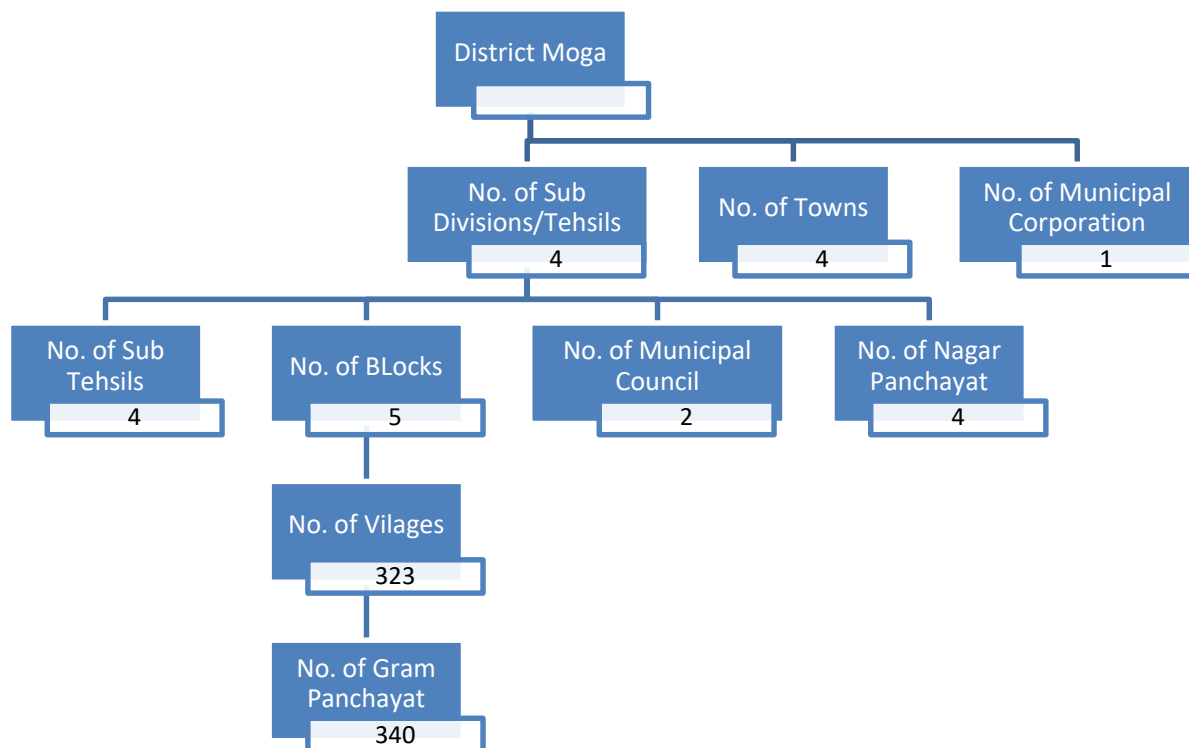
District Moga

No. of Sub Divisions/Tehsils
4

No. of Towns
4

No. of Municipal Corporation
1

No. of Sub Tehsils
4

No. of BLocks
5

No. of Municipal Council
2

No. of Nagar Panchayat
4

No. of Vilages
323

No. of Gram Panchayat
340